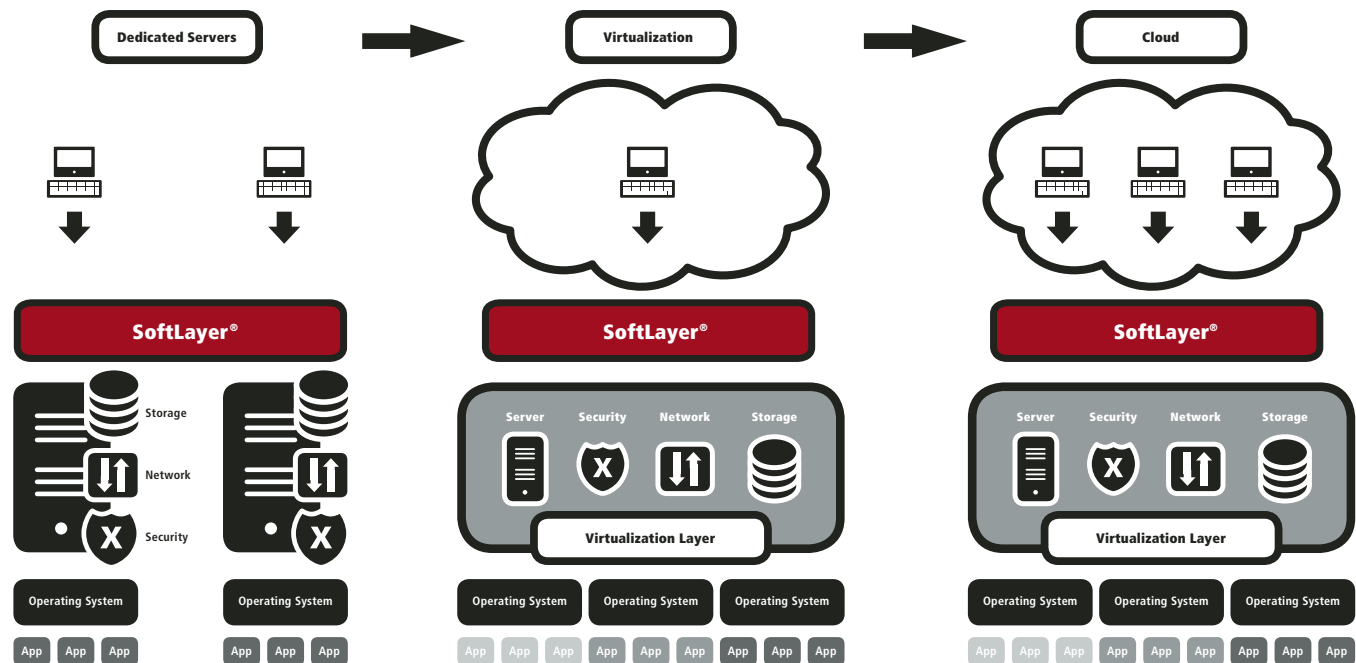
Dedicated Servers

Virtualization

Cloud

SoftLayer®

SoftLayer®

SoftLayer®

Storage

Network

Security

Server Security Network Storage

Virtualization Layer

Server Security Network Storage

Virtualization Layer

Operating System

Operating System

Operating System Operating System Operating System

Operating System Operating System Operating System

App App App

App App App

App App App App App App App App App

App App App App App App App App App